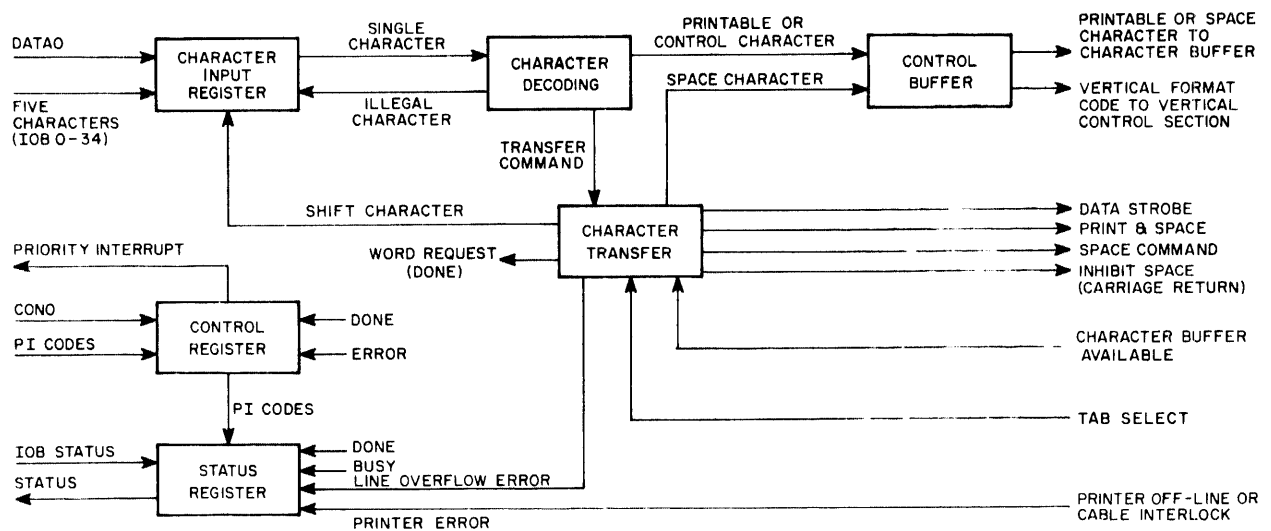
DATAO

FIVE CHARACTERS (IOB 0-34)

CHARACTER INPUT REGISTER

SINGLE CHARACTER

ILLEGAL CHARACTER

CHARACTER DECODING

PRINTABLE OR CONTROL CHARACTER

SPACE CHARACTER

CONTROL BUFFER

PRINTABLE OR SPACE CHARACTER TO CHARACTER BUFFER

VERTICAL FORMAT CODE TO VERTICAL CONTROL SECTION

TRANSFER COMMAND

SHIFT CHARACTER

CHARACTER TRANSFER

DATA STROBE

PRINT & SPACE

SPACE COMMAND

INHIBIT SPACE (CARRIAGE RETURN)

PRIORITY INTERRUPT

WORD REQUEST (DONE)

CONO

PI CODES

CONTROL REGISTER

DONE

ERROR

CHARACTER BUFFER AVAILABLE

PI CODES

TAB SELECT

IOB STATUS

STATUS

STATUS REGISTER

DONE

BUSY

LINE OVERFLOW ERROR

PRINTER ERROR

PRINTER OFF-LINE OR CABLE INTERLOCK